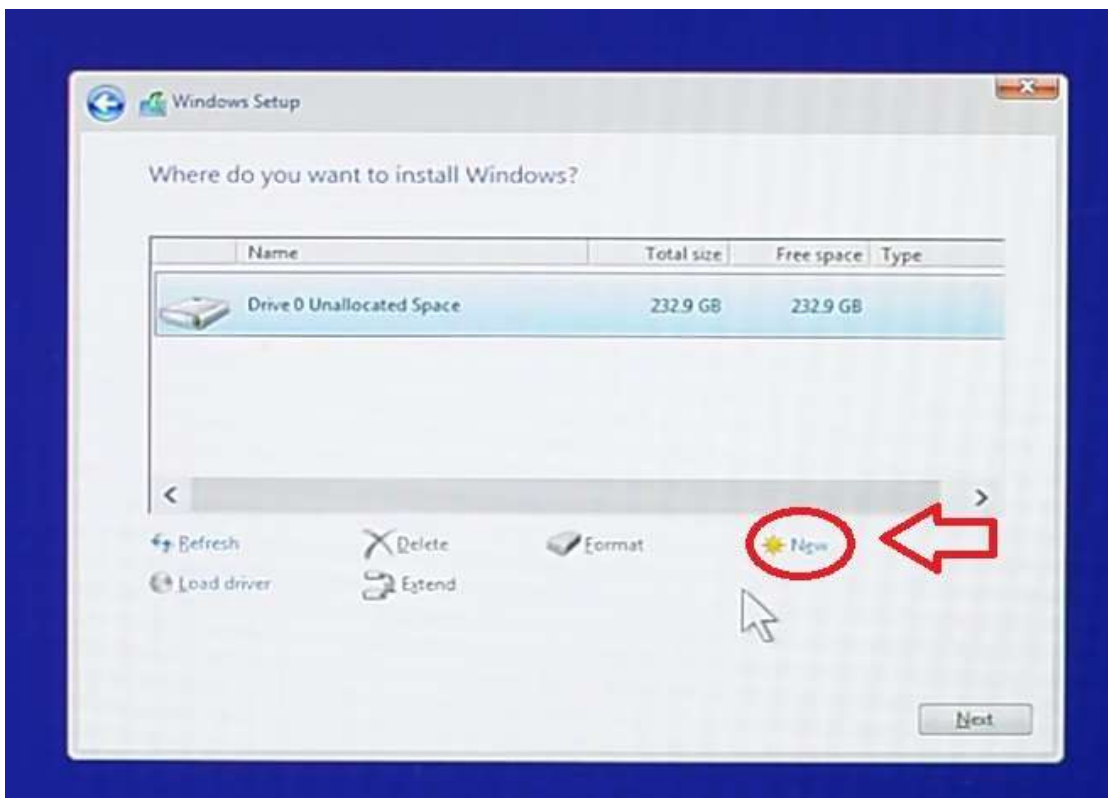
Windows Setup

Where do you want to install Windows?

| Name | Total size | Free space | Type |
|---|---|---|---|
| Drive 0 Unallocated Space | 232.9 GB | 232.9 GB | |

Refresh

Delete

Format

New

Load driver

Extend

Next